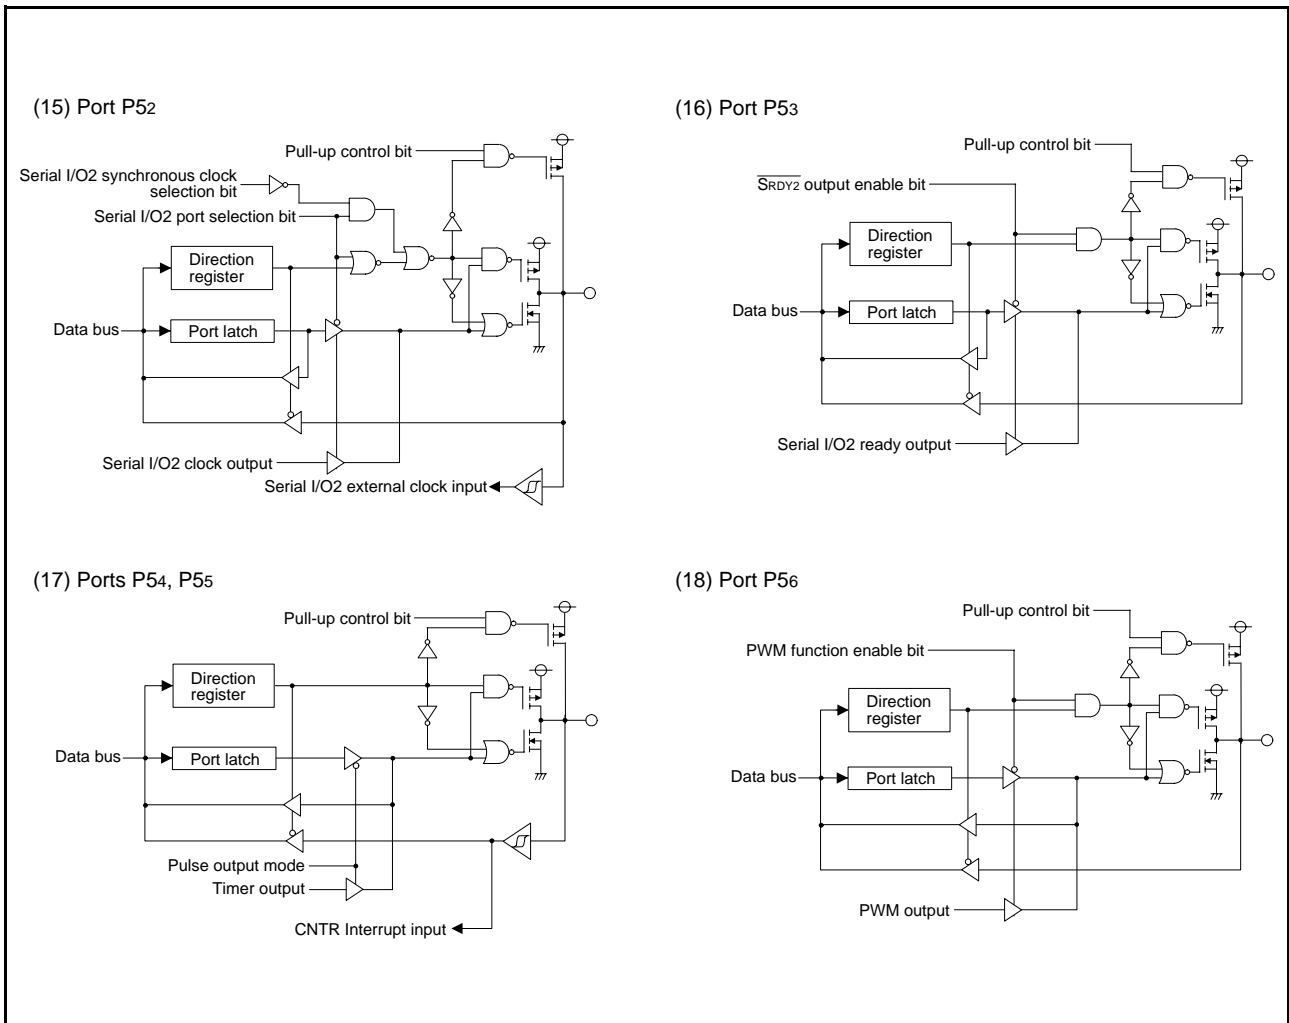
(15) Port P52

Pull-up control bit
Serial I/O2 synchronous clock selection bit
Serial I/O2 port selection bit
Direction register
Data bus
Port latch
Serial I/O2 clock output
Serial I/O2 external clock input

(16) Port P53

Pull-up control bit
$\overline{\text{SRDY2}}$ output enable bit
Direction register
Data bus
Port latch
Serial I/O2 ready output

(17) Ports P54, P55

Pull-up control bit
Direction register
Data bus
Port latch
Pulse output mode
Timer output
CNTR Interrupt input

(18) Port P56

Pull-up control bit
PWM function enable bit
Direction register
Data bus
Port latch
PWM output